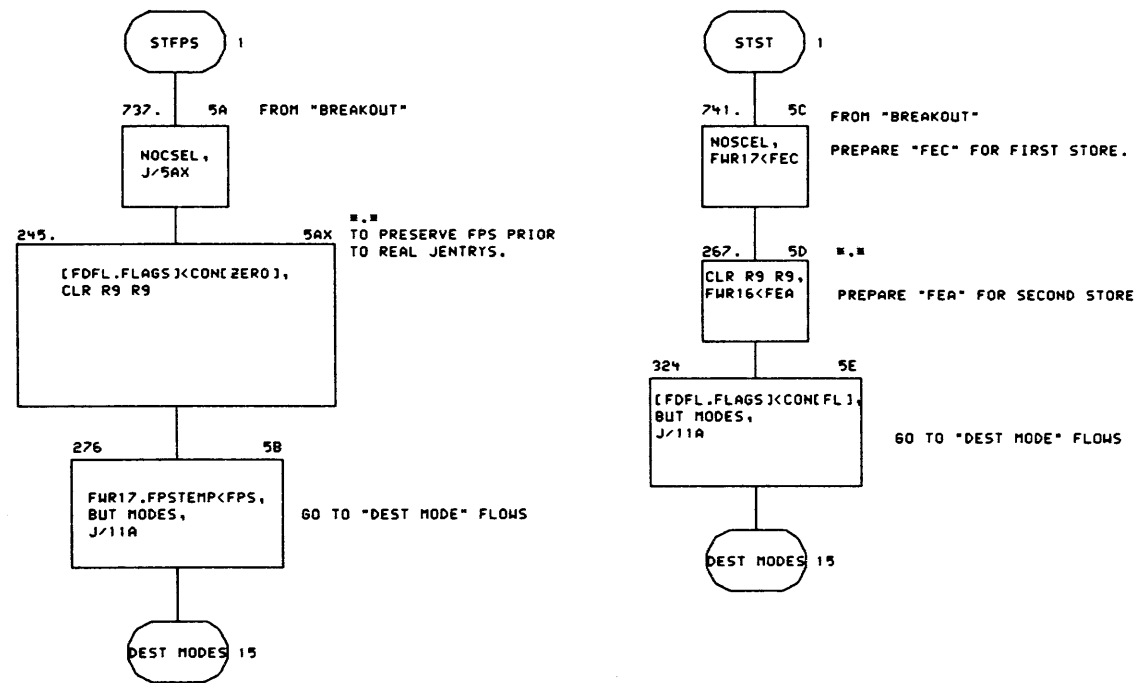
STFPS 1

737. 5A FROM "BREAKOUT"

NOCSEL,
J/5AX

245. 5AX

*,*
TO PRESERVE FPS PRIOR TO REAL JENTRYS.

[FDFL.FLAGS]<CON[ZERO],
CLR R9 R9

276 5B

FWR17.FPSTEMP<FPS,
BUT MODES,
J/11A

GO TO "DEST MODE" FLOWS

DEST MODES 15

STST 1

741. 5C FROM "BREAKOUT"

NOSCEL,
FWR17<FEC

PREPARE "FEC" FOR FIRST STORE.

267. 5D *,*

CLR R9 R9,
FWR16<FEA

PREPARE "FEA" FOR SECOND STORE

324 5E

[FDFL.FLAGS]<CON[FL],
BUT MODES,
J/11A

GO TO "DEST MODE" FLOWS

DEST MODES 15